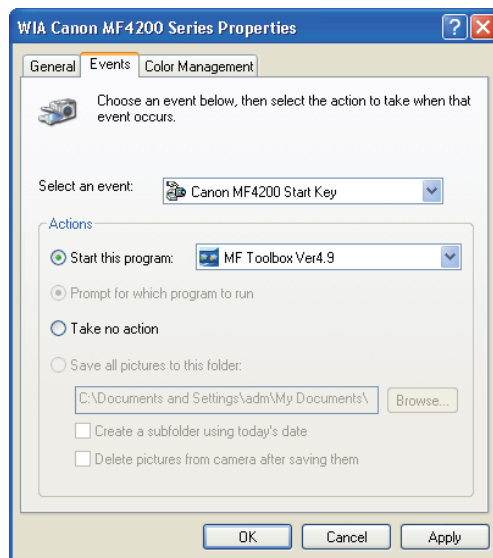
WIA Canon MF4200 Series Properties

?

X

General

Events

Color Management

Choose an event below, then select the action to take when that event occurs.

Select an event:

Canon MF4200 Start Key

Actions

Start this program:

MF Toolbox Ver4.9

Prompt for which program to run

Take no action

Save all pictures to this folder:

C:\Documents and Settings\adm\My Documents\

Browse...

Create a subfolder using today's date

Delete pictures from camera after saving them

OK

Cancel

Apply